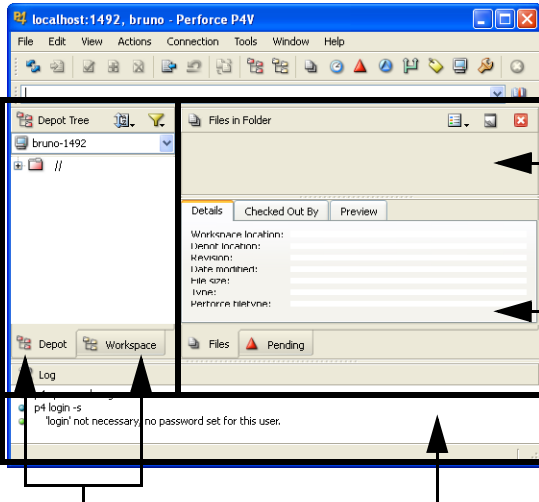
localhost:1492, bruno - Perforce P4V

File Edit View Actions Connection Tools Window Help

Depot Tree

bruno-1492

//

Files in Folder

Details Checked Out By Preview

Workspace location:
Depot location:
Revision:
Date modified:
File size:
Type:
Perforce filetype:

Depot Workspace

Files Pending

Log

p4 login -s
'login' not necessary, no password set for this user.